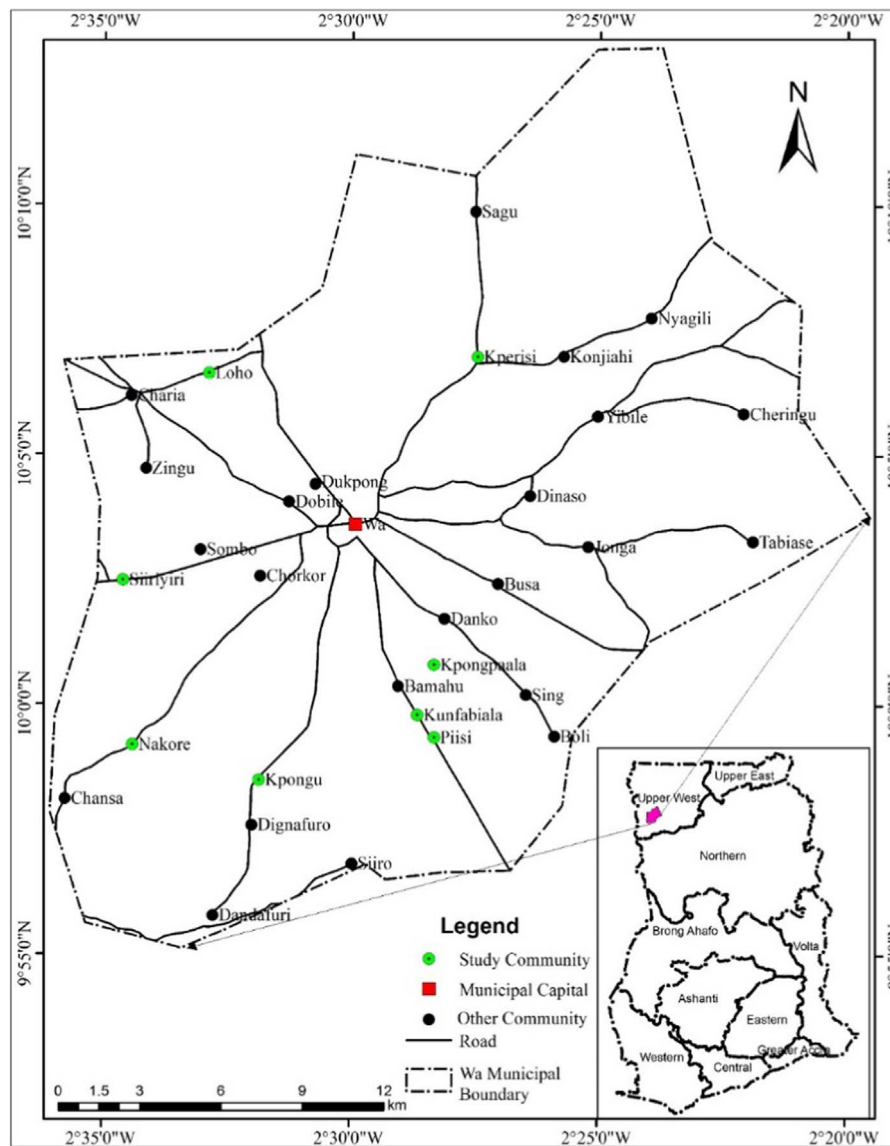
2°35'0"W 2°30'0"W 2°25'0"W 2°20'0"W

N

10°10'0"N

10°5'0"N

10°0'0"N

9°55'0"N

Sagu
Nyagili
Kperisi
Konjiahi
Loho
Charia
Yibile
Cheringu
Zingu
Dukpong
Dobile
Dinaso
Wa
Sombo
Jonga
Tabiase
Siriyiri
Chorkor
Busa
Danko
Kpongpuala
Bamahu
Sing
Kunfabiala
Piisi
Boli
Nakore
Kpongu
Chansa
Dignafuro
Siiro
Dandafuri

Upper East
Upper West
Northern
Brong Ahafo
Volta
Ashanti
Eastern
Western
Central
Greater Accra

Legend
Study Community
Municipal Capital
Other Community
Road
Wa Municipal Boundary

0 1.5 3 6 9 12 km

2°35'0"W 2°30'0"W 2°25'0"W 2°20'0"W